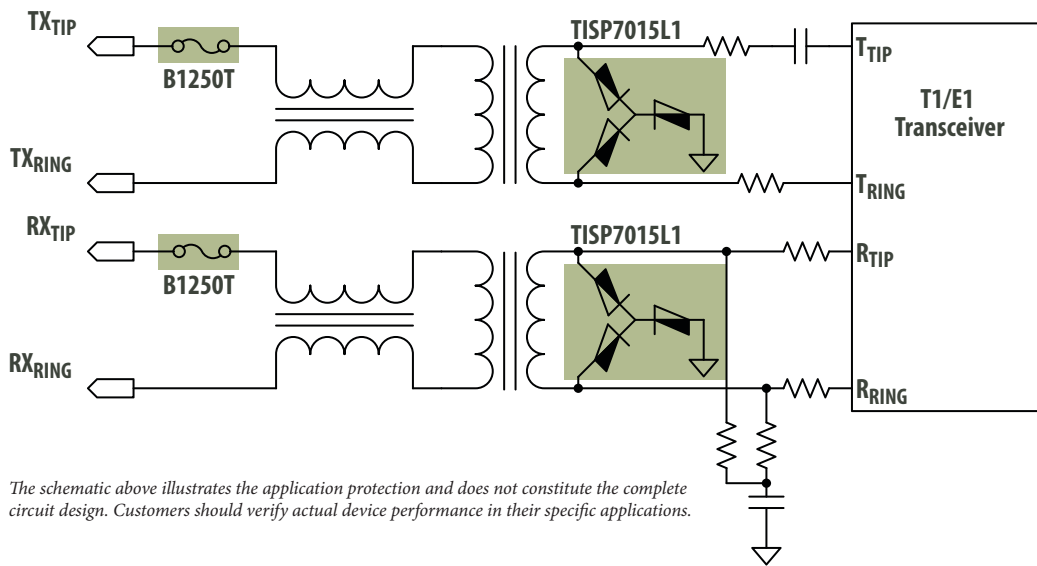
$TX_{TIP}$

B1250T

$TX_{RING}$

TISP7015L1

$T_{TIP}$

T1/E1 Transceiver

$T_{RING}$

$RX_{TIP}$

B1250T

$RX_{RING}$

TISP7015L1

$R_{TIP}$

$R_{RING}$

The schematic above illustrates the application protection and does not constitute the complete circuit design. Customers should verify actual device performance in their specific applications.